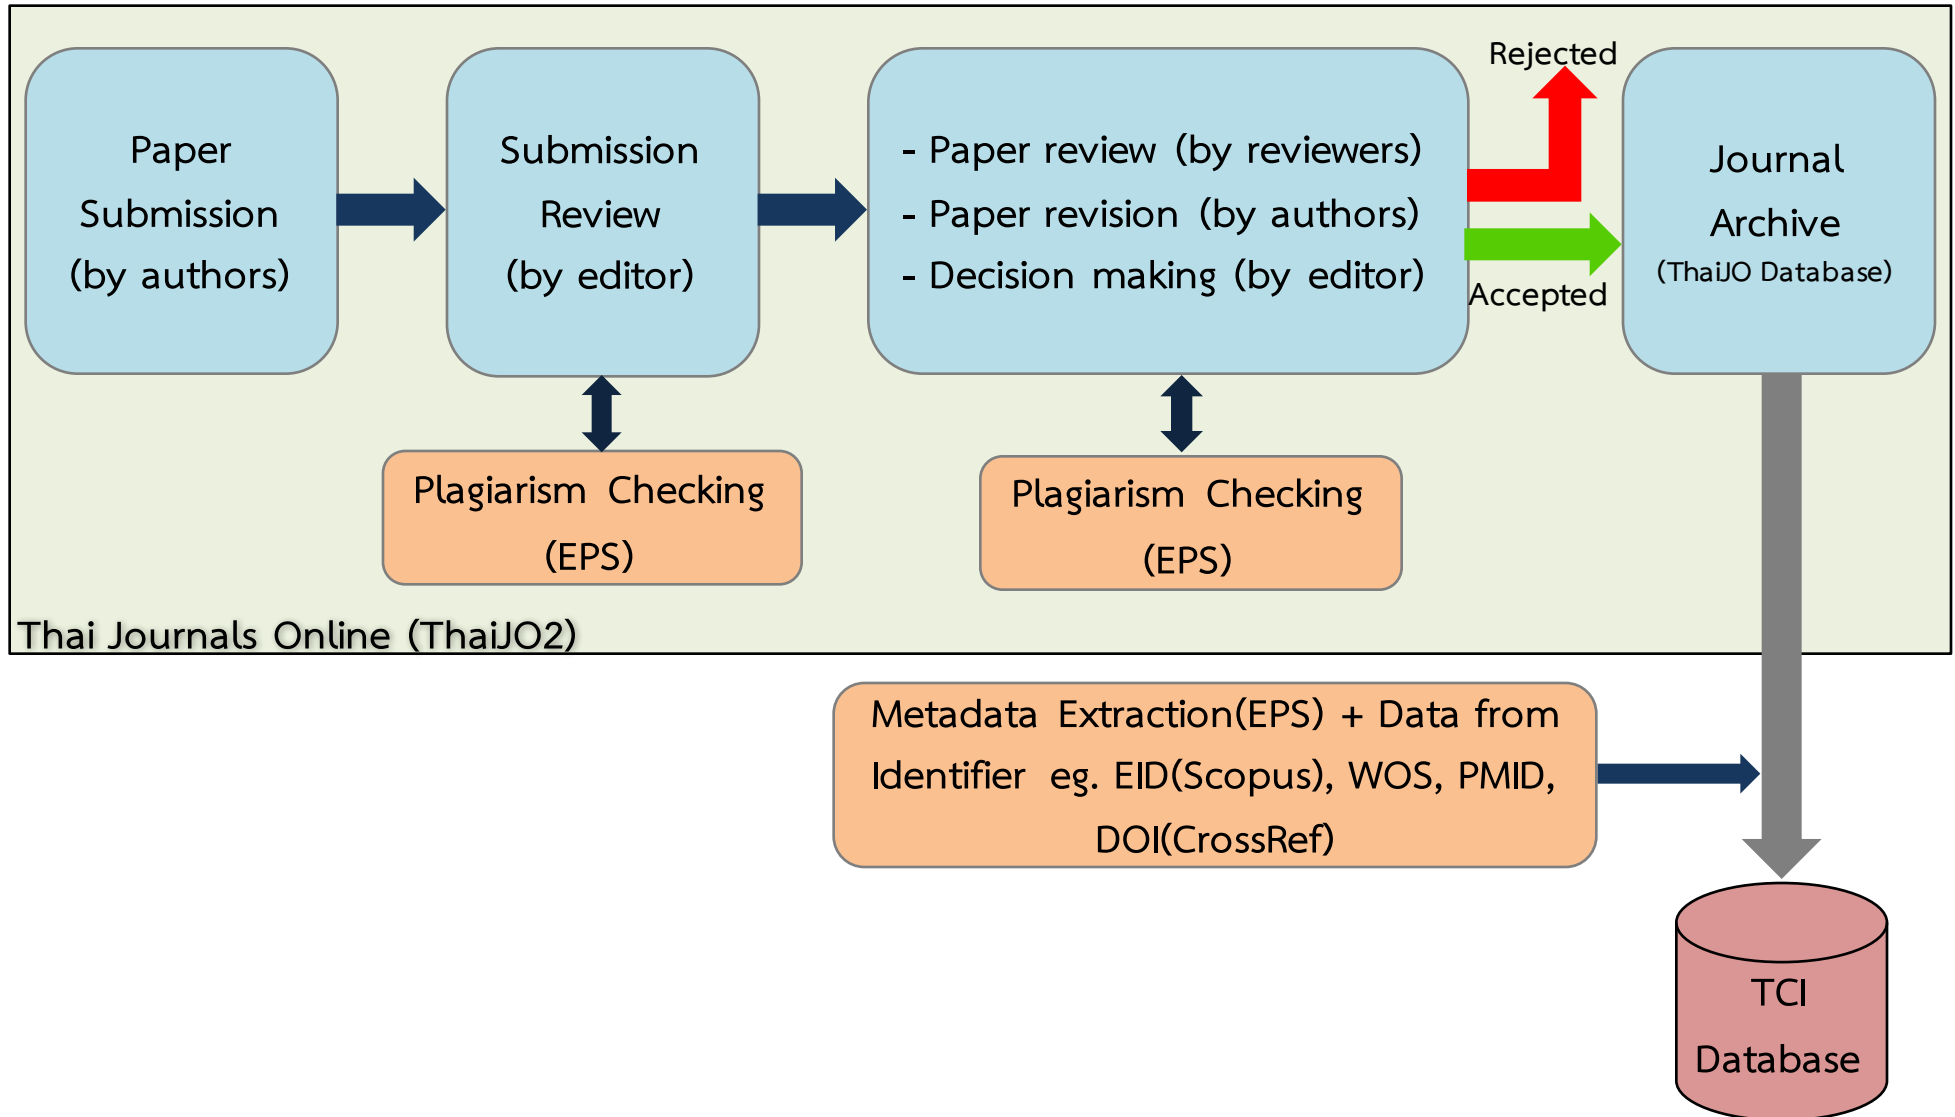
Paper Submission (by authors)

Submission Review (by editor)

- Paper review (by reviewers)
- Paper revision (by authors)
- Decision making (by editor)

Rejected

Accepted

Journal Archive (ThaiJO Database)

Plagiarism Checking (EPS)

Plagiarism Checking (EPS)

Thai Journals Online (ThaiJO2)

Metadata Extraction(EPS) + Data from Identifier eg. EID(Scopus), WOS, PMID, DOI(CrossRef)

TCI Database